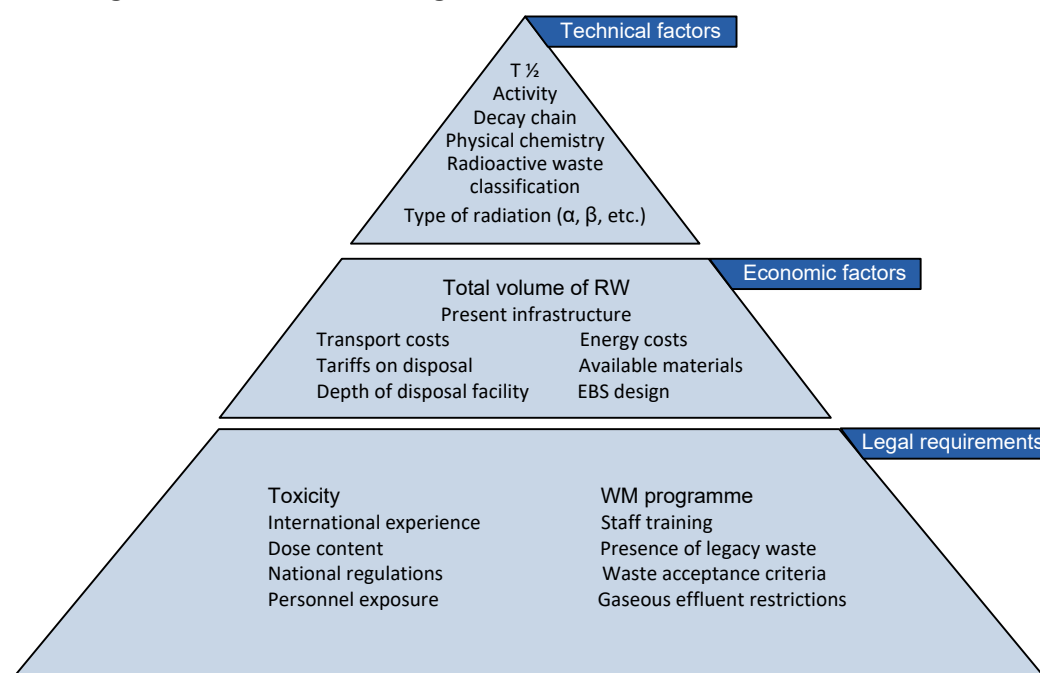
Technical factors

T ½
Activity
Decay chain
Physical chemistry
Radioactive waste classification
Type of radiation (α, β, etc.)

Economic factors

Total volume of RW
Present infrastructure

Transport costs
Tariffs on disposal
Depth of disposal facility

Energy costs
Available materials
EBS design

Legal requirements

Toxicity
International experience
Dose content
National regulations
Personnel exposure

WM programme
Staff training
Presence of legacy waste
Waste acceptance criteria
Gaseous effluent restrictions